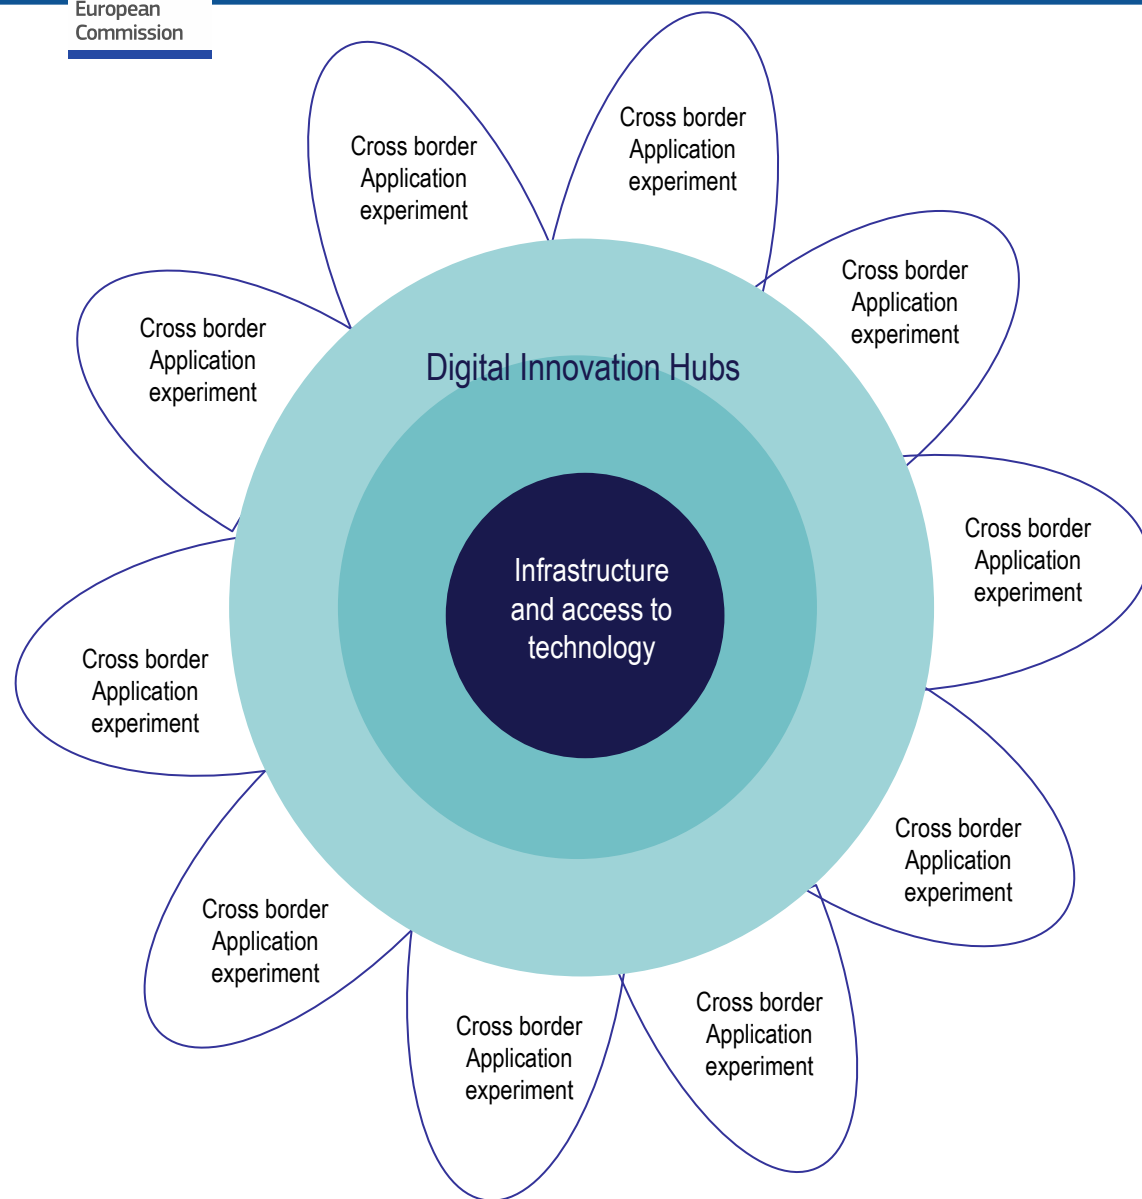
European Commission

Cross border Application experiment

Cross border Application experiment

Cross border Application experiment

Cross border Application experiment

Digital Innovation Hubs

Infrastructure and access to technology

Cross border Application experiment

Cross border Application experiment

Cross border Application experiment

Cross border Application experiment

Cross border Application experiment

Cross border Application experiment